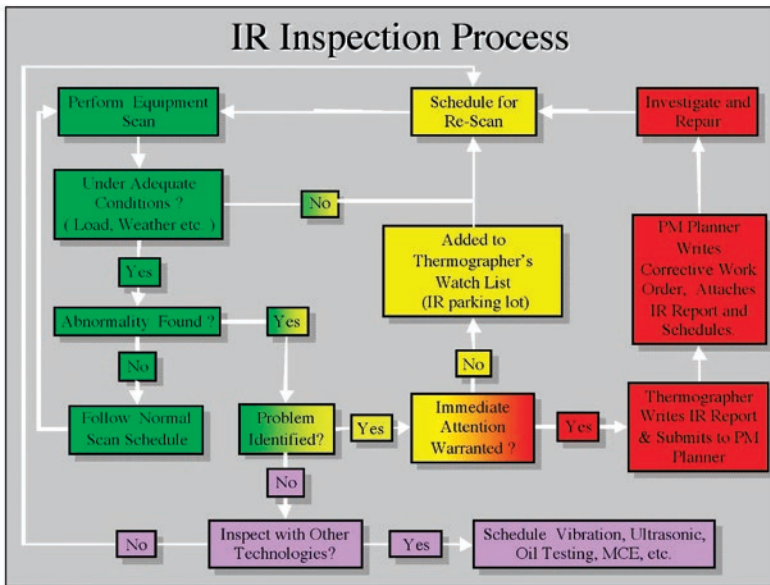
IR Inspection Process

Perform Equipment Scan

Schedule for Re-Scan

Investigate and Repair

Under Adequate Conditions ? ( Load, Weather etc. )

No

Added to Thermographer's Watch List (IR parking lot)

PM Planner Writes Corrective Work Order, Attaches IR Report and Schedules.

Yes

Abnormality Found ?

Yes

No

No

Follow Normal Scan Schedule

Problem Identified?

Yes

Immediate Attention Warranted ?

Yes

Thermographer Writes IR Report & Submits to PM Planner

No

No

Inspect with Other Technologies?

Yes

Schedule Vibration, Ultrasonic, Oil Testing, MCE, etc.